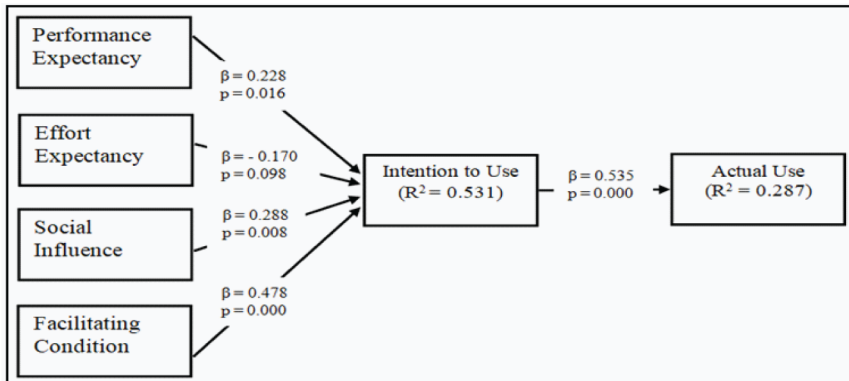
Performance Expectancy

$\beta = 0.228$
$p = 0.016$

Effort Expectancy

$\beta = -0.170$
$p = 0.098$

Social Influence

$\beta = 0.288$
$p = 0.008$

Facilitating Condition

$\beta = 0.478$
$p = 0.000$

Intention to Use
($R^2 = 0.531$)

$\beta = 0.535$
$p = 0.000$

Actual Use
($R^2 = 0.287$)